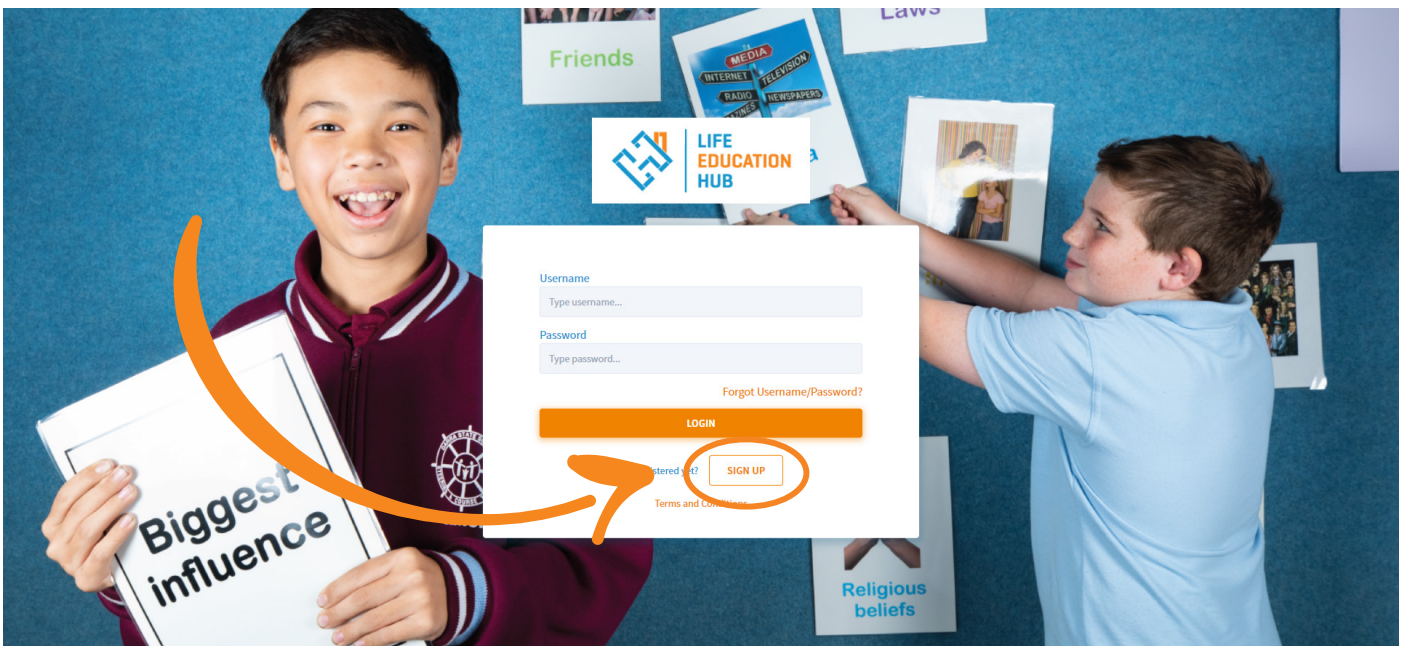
Friends

MEDIA
INTERNET
TELEVISION
RADIO
NEWSPAPERS

Laws

LIFE EDUCATION HUB

Username
Type username...
Password
Type password...
Forgot Username/Password?
LOGIN
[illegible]stered yet? SIGN UP
Terms and Conditions

Biggest influence

Religious beliefs